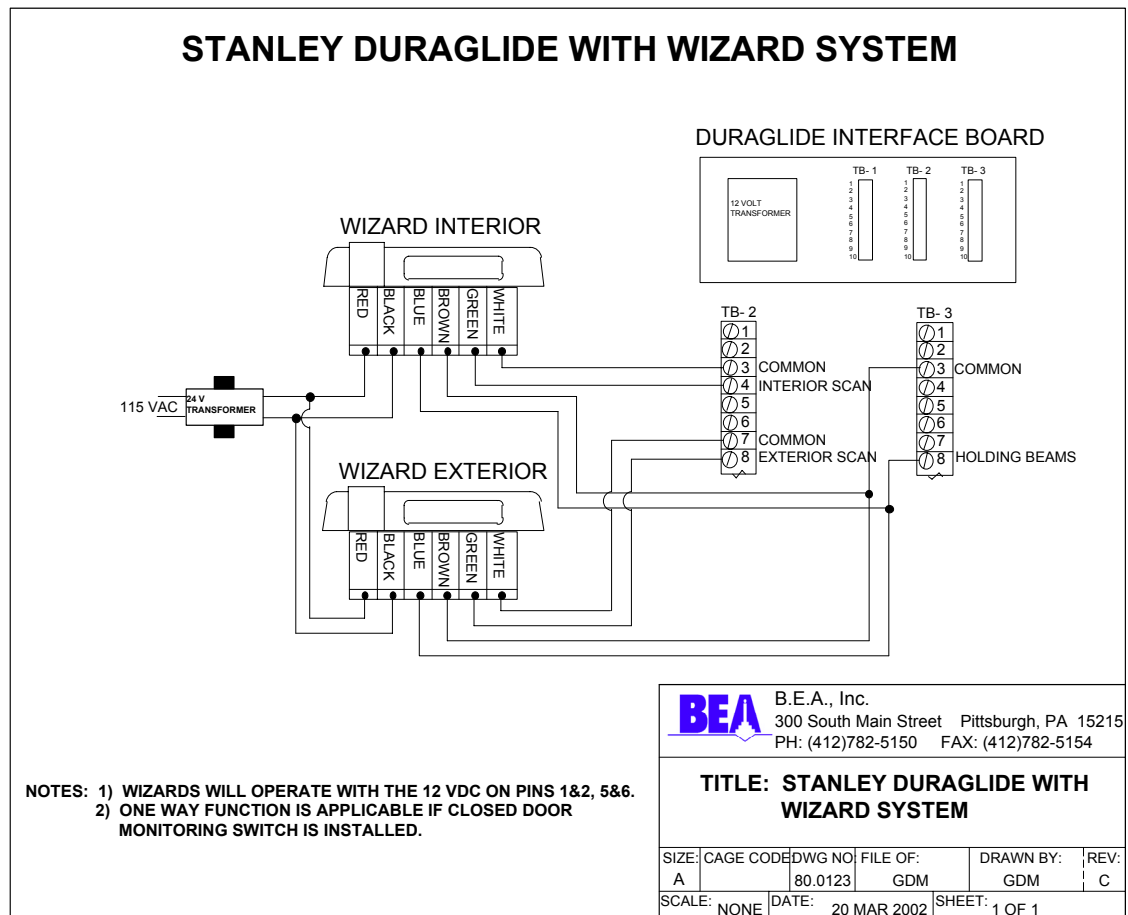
STANLEY DURAGLIDE WITH WIZARD SYSTEM

DURAGLIDE INTERFACE BOARD

12 VOLT TRANSFORMER

TB- 1
1 2 3 4 5 6 7 8 9 10

TB- 2
1 2 3 4 5 6 7 8 9 10

TB- 3
1 2 3 4 5 6 7 8 9 10

WIZARD INTERIOR

RED BLACK BLUE BROWN GREEN WHITE

115 VAC

24 V TRANSFORMER

TB- 2
1
2
3 COMMON
4 INTERIOR SCAN
5
6
7 COMMON
8 EXTERIOR SCAN

TB- 3
1
2
3 COMMON
4
5
6
7
8 HOLDING BEAMS

WIZARD EXTERIOR

RED BLACK BLUE BROWN GREEN WHITE

BEA

B.E.A., Inc.
300 South Main Street Pittsburgh, PA 15215
PH: (412)782-5150 FAX: (412)782-5154

NOTES: 1) WIZARDS WILL OPERATE WITH THE 12 VDC ON PINS 1&2, 5&6.
2) ONE WAY FUNCTION IS APPLICABLE IF CLOSED DOOR MONITORING SWITCH IS INSTALLED.

TITLE: STANLEY DURAGLIDE WITH WIZARD SYSTEM

| SIZE: | CAGE CODE | DWG NO | FILE OF: | DRAWN BY: | REV: |
|---|---|---|---|---|---|
| A | | 80.0123 | GDM | GDM | C |

SCALE: NONE DATE: 20 MAR 2002 SHEET: 1 OF 1